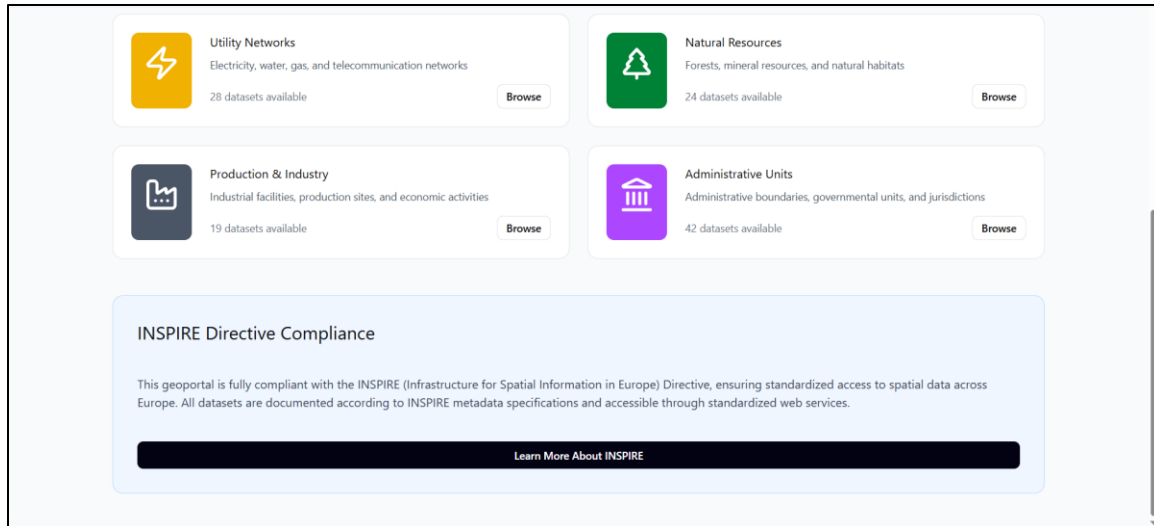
Utility Networks
Electricity, water, gas, and telecommunication networks
28 datasets available
Browse

Natural Resources
Forests, mineral resources, and natural habitats
24 datasets available
Browse

Production & Industry
Industrial facilities, production sites, and economic activities
19 datasets available
Browse

Administrative Units
Administrative boundaries, governmental units, and jurisdictions
42 datasets available
Browse

INSPIRE Directive Compliance

This geoportal is fully compliant with the INSPIRE (Infrastructure for Spatial Information in Europe) Directive, ensuring standardized access to spatial data across Europe. All datasets are documented according to INSPIRE metadata specifications and accessible through standardized web services.

Learn More About INSPIRE